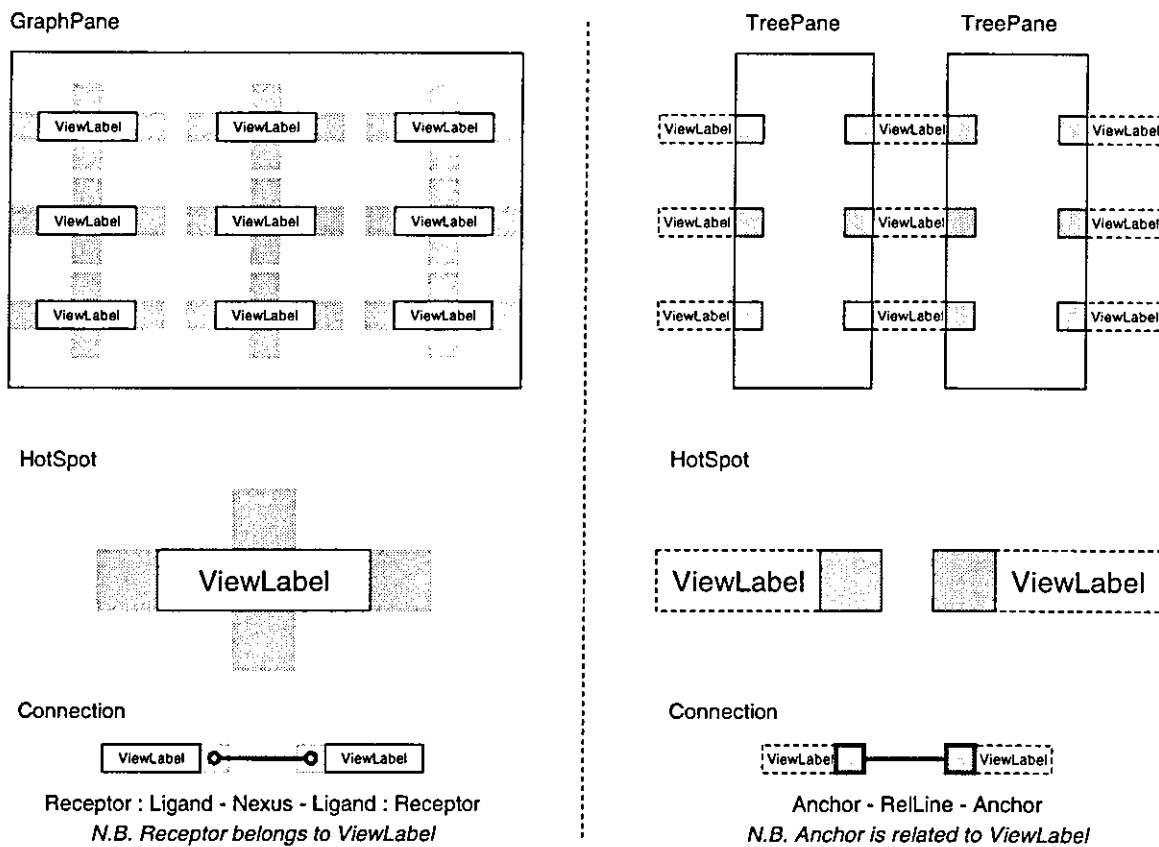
GraphPane

ViewLabel ViewLabel ViewLabel
ViewLabel ViewLabel ViewLabel
ViewLabel ViewLabel ViewLabel

HotSpot

ViewLabel

Connection

ViewLabel ViewLabel

Receptor : Ligand - Nexus - Ligand : Receptor
*N.B. Receptor belongs to ViewLabel*

TreePane TreePane

ViewLabel ViewLabel ViewLabel
ViewLabel ViewLabel ViewLabel
ViewLabel ViewLabel ViewLabel

HotSpot

ViewLabel ViewLabel

Connection

ViewLabel ViewLabel

Anchor - RelLine - Anchor
*N.B. Anchor is related to ViewLabel*